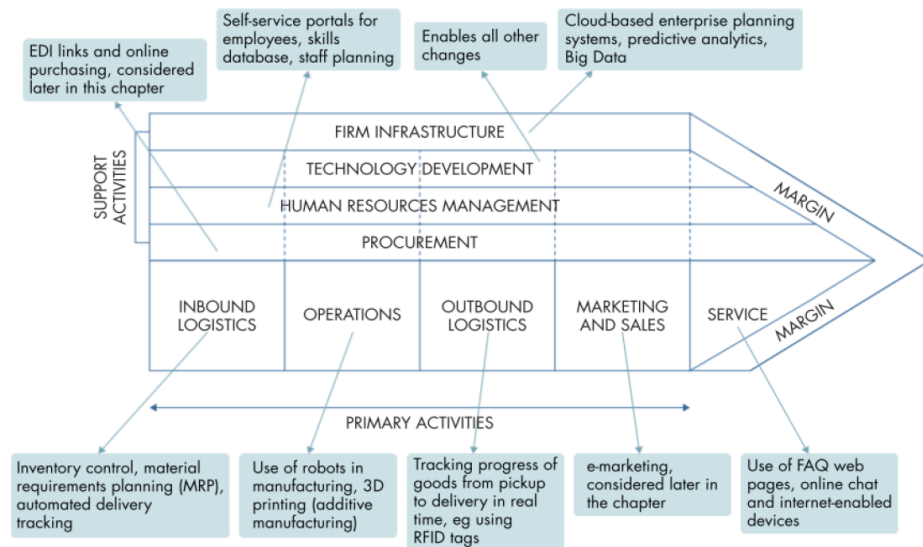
EDI links and online purchasing, considered later in this chapter

Self-service portals for employees, skills database, staff planning

Enables all other changes

Cloud-based enterprise planning systems, predictive analytics, Big Data

SUPPORT ACTIVITIES

FIRM INFRASTRUCTURE

TECHNOLOGY DEVELOPMENT

HUMAN RESOURCES MANAGEMENT

PROCUREMENT

MARGIN

INBOUND LOGISTICS

OPERATIONS

OUTBOUND LOGISTICS

MARKETING AND SALES

SERVICE

MARGIN

PRIMARY ACTIVITIES

Inventory control, material requirements planning (MRP), automated delivery tracking

Use of robots in manufacturing, 3D printing (additive manufacturing)

Tracking progress of goods from pickup to delivery in real time, eg using RFID tags

e-marketing, considered later in the chapter

Use of FAQ web pages, online chat and internet-enabled devices